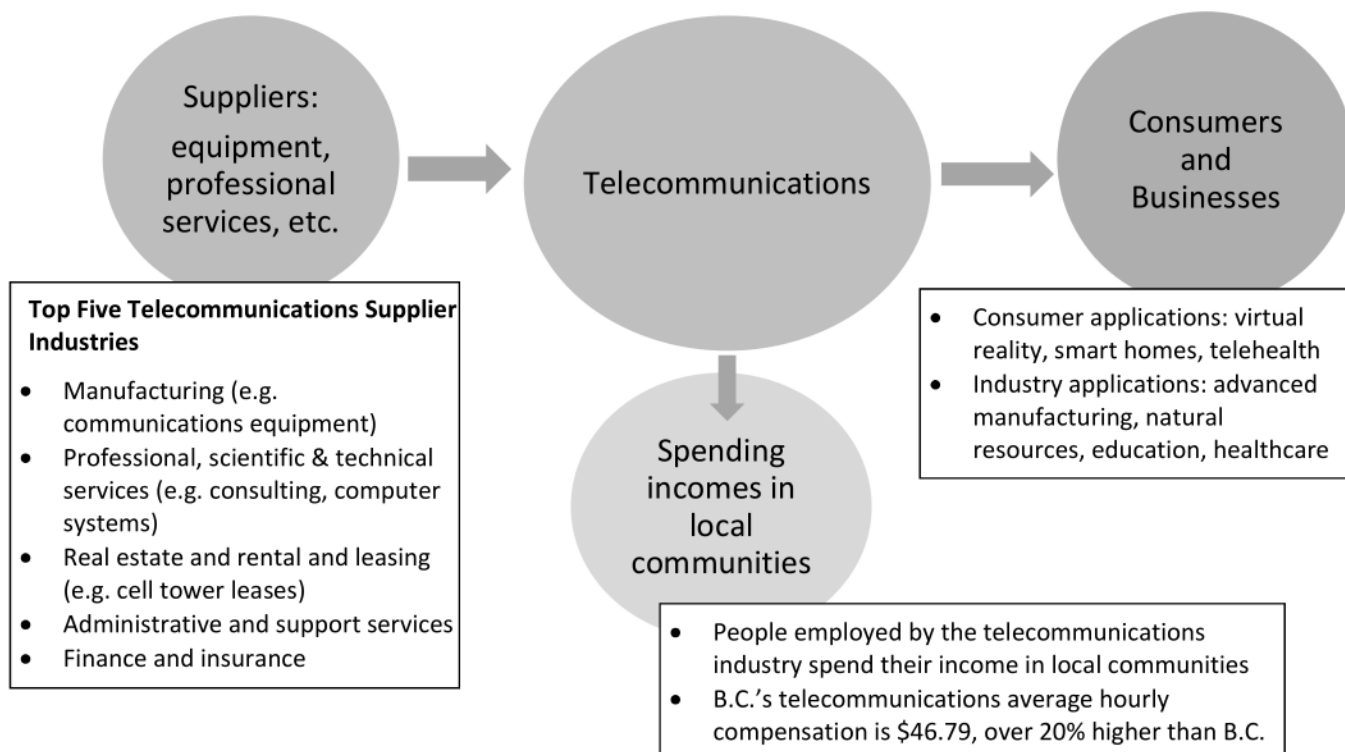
Suppliers:

equipment, professional services, etc.

Telecommunications

Consumers and Businesses

Top Five Telecommunications Supplier Industries

- Manufacturing (e.g. communications equipment)
- Professional, scientific & technical services (e.g. consulting, computer systems)
- Real estate and rental and leasing (e.g. cell tower leases)
- Administrative and support services
- Finance and insurance

- Consumer applications: virtual reality, smart homes, telehealth
- Industry applications: advanced manufacturing, natural resources, education, healthcare

Spending incomes in local communities

- People employed by the telecommunications industry spend their income in local communities
- B.C.'s telecommunications average hourly compensation is \$46.79, over 20% higher than B.C.